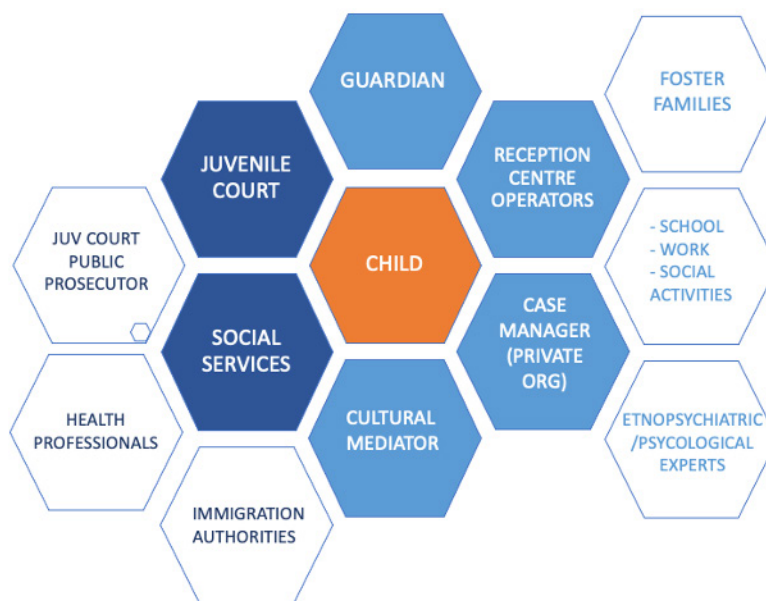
GUARDIAN

FOSTER FAMILIES

JUVENILE COURT

RECEPTION CENTRE OPERATORS

JUV COURT PUBLIC PROSECUTOR

CHILD

- SCHOOL
- WORK
- SOCIAL ACTIVITIES

SOCIAL SERVICES

CASE MANAGER (PRIVATE ORG)

HEALTH PROFESSIONALS

CULTURAL MEDIATOR

ETNOPSYCHIATRIC /PSYCOLOGICAL EXPERTS

IMMIGRATION AUTHORITIES